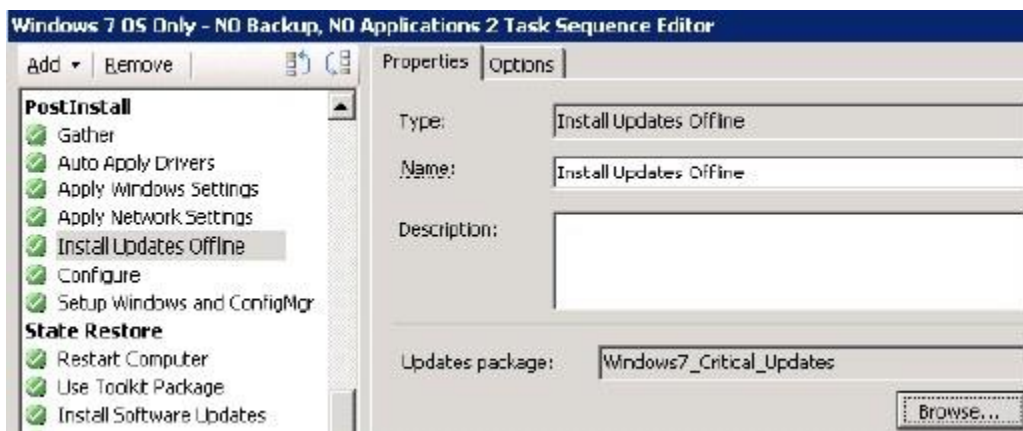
Windows 7 OS Only - NO Backup, NO Applications 2 Task Sequence Editor

Add ▾ | Remove

PostInstall
Gather
Auto Apply Drivers
Apply Windows Settings
Apply Network Settings
Install Updates Offline
Configure
Setup Windows and ConfigMgr
State Restore
Restart Computer
Use Toolkit Package
Install Software Updates

Properties | Options

Type: Install Updates Offline

Name: Install Updates Offline

Description:

Updates package: Windows7_Critical_Updates

Browse...